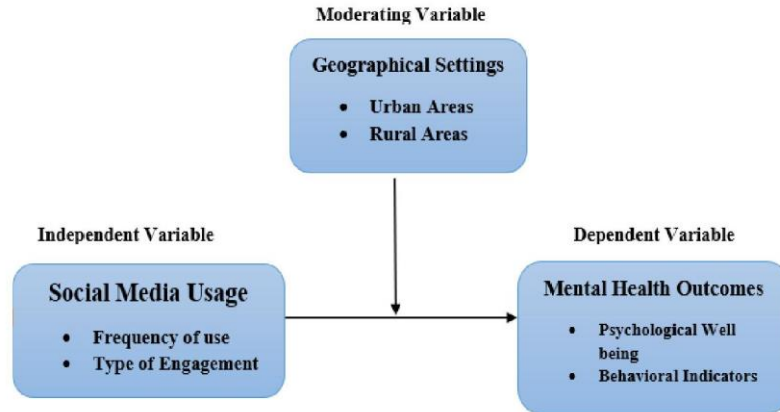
Moderating Variable

Geographical Settings

- Urban Areas
- Rural Areas

Independent Variable

Social Media Usage

- Frequency of use
- Type of Engagement

Dependent Variable

Mental Health Outcomes

- Psychological Well being
- Behavioral Indicators